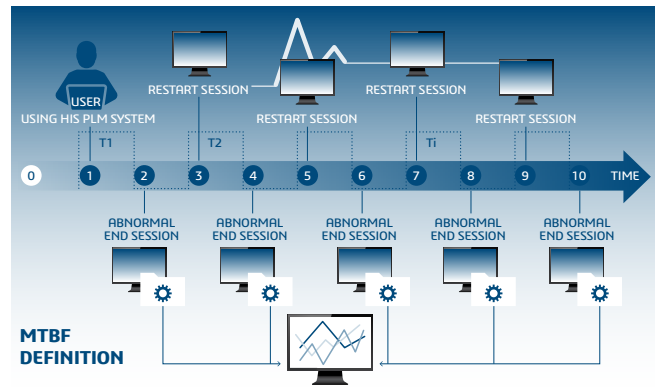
USER
USING HIS PLM SYSTEM

RESTART SESSION

RESTART SESSION

RESTART SESSION

RESTART SESSION

T1

T2

Ti

0 1 2 3 4 5 6 7 8 9 10 TIME

ABNORMAL END SESSION

ABNORMAL END SESSION

ABNORMAL END SESSION

ABNORMAL END SESSION

ABNORMAL END SESSION

MTBF DEFINITION